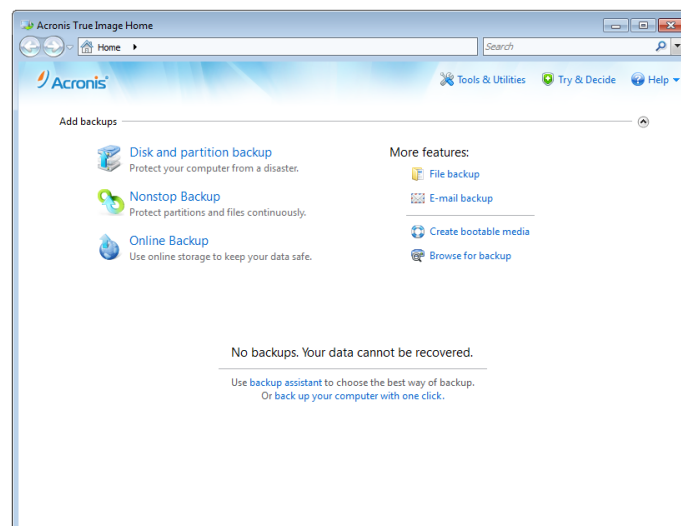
Acronis True Image Home

Home

Search

Acronis

Tools & Utilities

Try & Decide

Help

Add backups

Disk and partition backup
Protect your computer from a disaster.

Nonstop Backup
Protect partitions and files continuously.

Online Backup
Use online storage to keep your data safe.

More features:

File backup

E-mail backup

Create bootable media

Browse for backup

No backups. Your data cannot be recovered.

Use backup assistant to choose the best way of backup.
Or back up your computer with one click.